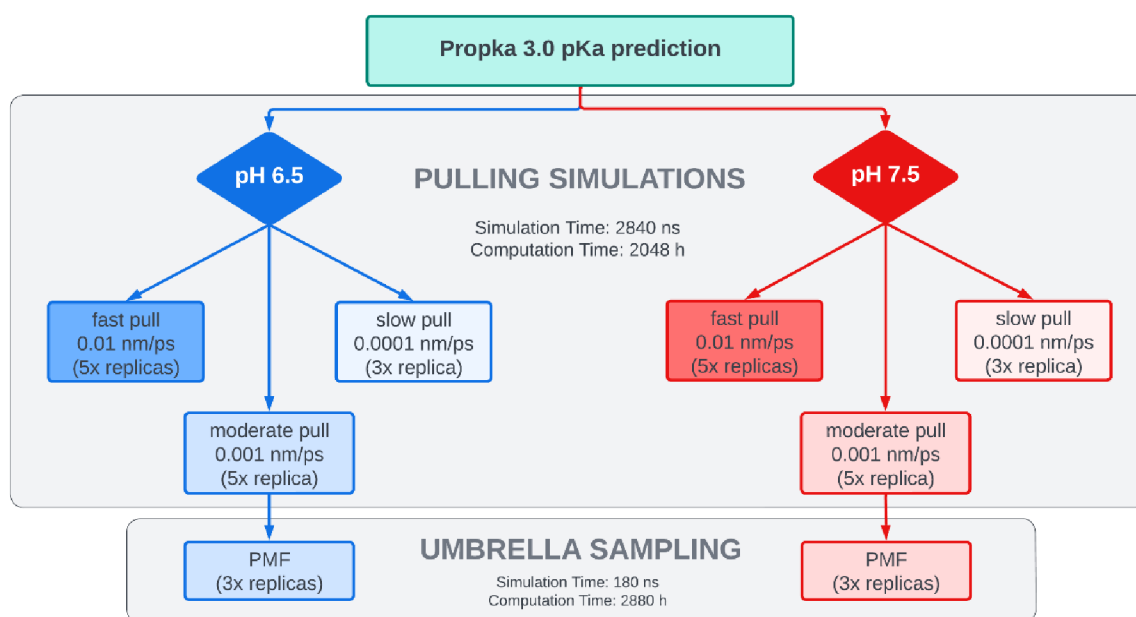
Propka 3.0 pKa prediction

pH 6.5

PULLING SIMULATIONS

pH 7.5

Simulation Time: 2840 ns
Computation Time: 2048 h

fast pull
0.01 nm/ps
(5x replicas)

slow pull
0.0001 nm/ps
(3x replica)

fast pull
0.01 nm/ps
(5x replicas)

slow pull
0.0001 nm/ps
(3x replica)

moderate pull
0.001 nm/ps
(5x replica)

moderate pull
0.001 nm/ps
(5x replica)

UMBRELLA SAMPLING

PMF
(3x replicas)

Simulation Time: 180 ns
Computation Time: 2880 h

PMF
(3x replicas)